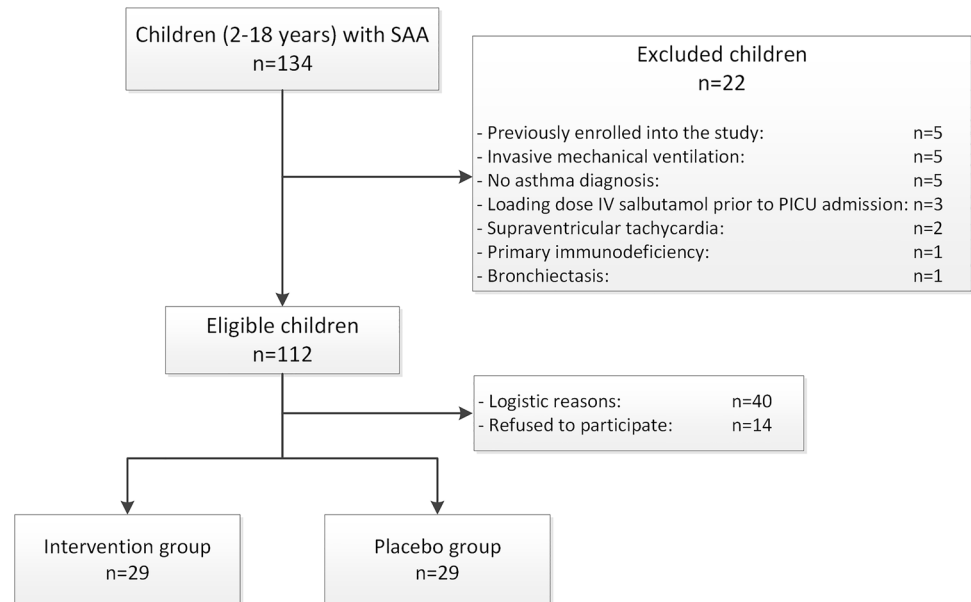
Children (2-18 years) with SAA
n=134

Excluded children
n=22

- Previously enrolled into the study: n=5
- Invasive mechanical ventilation: n=5
- No asthma diagnosis: n=5
- Loading dose IV salbutamol prior to PICU admission: n=3
- Supraventricular tachycardia: n=2
- Primary immunodeficiency: n=1
- Bronchiectasis: n=1

Eligible children
n=112

- Logistic reasons: n=40
- Refused to participate: n=14

Intervention group
n=29

Placebo group
n=29